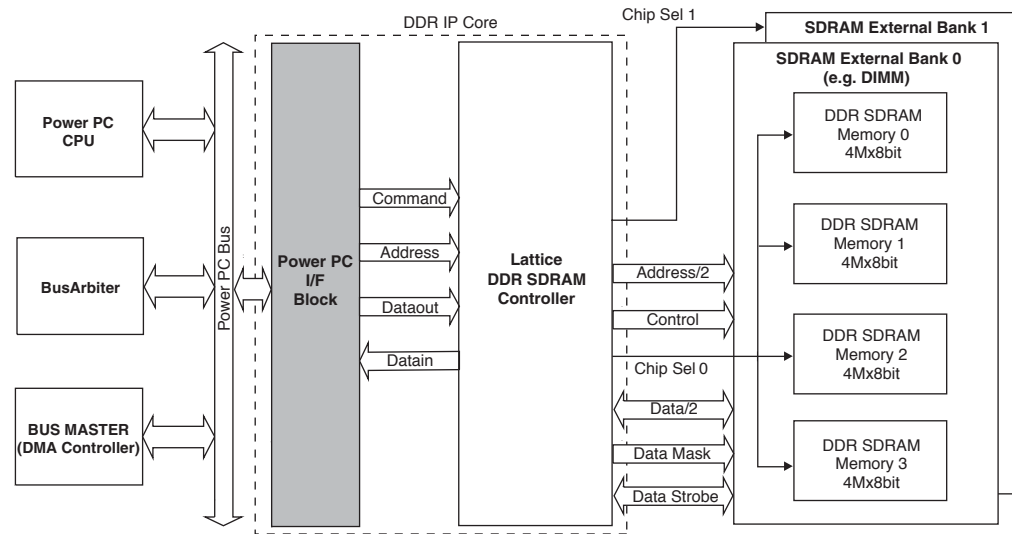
DDR IP Core

Chip Sel 1

SDRAM External Bank 1

SDRAM External Bank 0 (e.g. DIMM)

Power PC CPU

BusArbiter

BUS MASTER (DMA Controller)

Power PC Bus

Power PC I/F Block

Command

Address

Dataout

Datain

Lattice DDR SDRAM Controller

Address/2

Control

Chip Sel 0

Data/2

Data Mask

Data Strobe

DDR SDRAM Memory 0 4Mx8bit

DDR SDRAM Memory 1 4Mx8bit

DDR SDRAM Memory 2 4Mx8bit

DDR SDRAM Memory 3 4Mx8bit